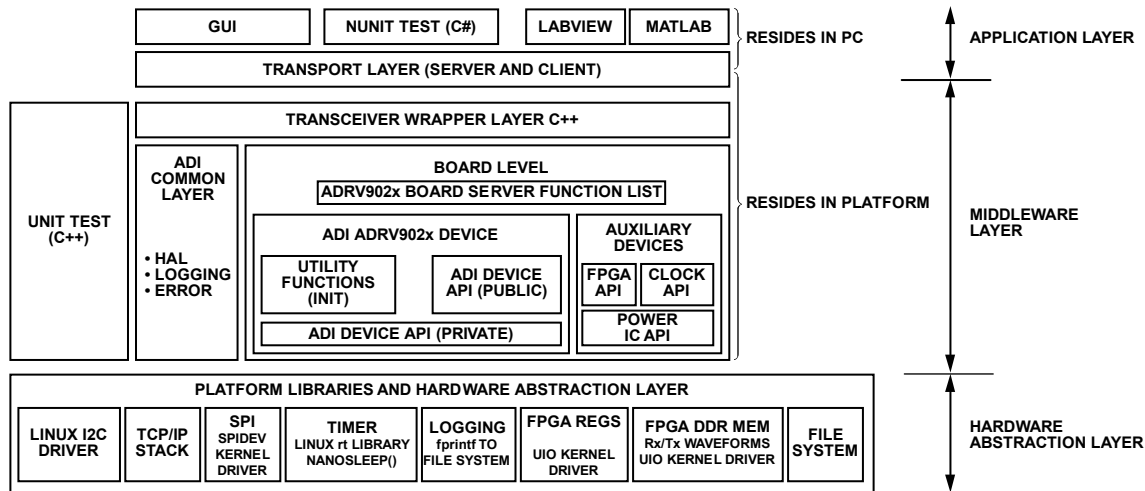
GUI

NUNIT TEST (C#)

LABVIEW

MATLAB

RESIDES IN PC

APPLICATION LAYER

TRANSPORT LAYER (SERVER AND CLIENT)

UNIT TEST (C++)

TRANSCEIVER WRAPPER LAYER C++

ADI COMMON LAYER

• HAL
• LOGGING
• ERROR

BOARD LEVEL

ADRV902x BOARD SERVER FUNCTION LIST

ADI ADRV902x DEVICE

UTILITY FUNCTIONS (INIT)

ADI DEVICE API (PUBLIC)

ADI DEVICE API (PRIVATE)

AUXILIARY DEVICES

FPGA API

CLOCK API

POWER IC API

RESIDES IN PLATFORM

MIDDLEWARE LAYER

PLATFORM LIBRARIES AND HARDWARE ABSTRACTION LAYER

LINUX I2C DRIVER

TCP/IP STACK

SPI SPIDEV KERNEL DRIVER

TIMER LINUX rt LIBRARY NANOSLEEP()

LOGGING fprintf TO FILE SYSTEM

FPGA REGS UIO KERNEL DRIVER

FPGA DDR MEM Rx/Tx WAVEFORMS UIO KERNEL DRIVER

FILE SYSTEM

HARDWARE ABSTRACTION LAYER